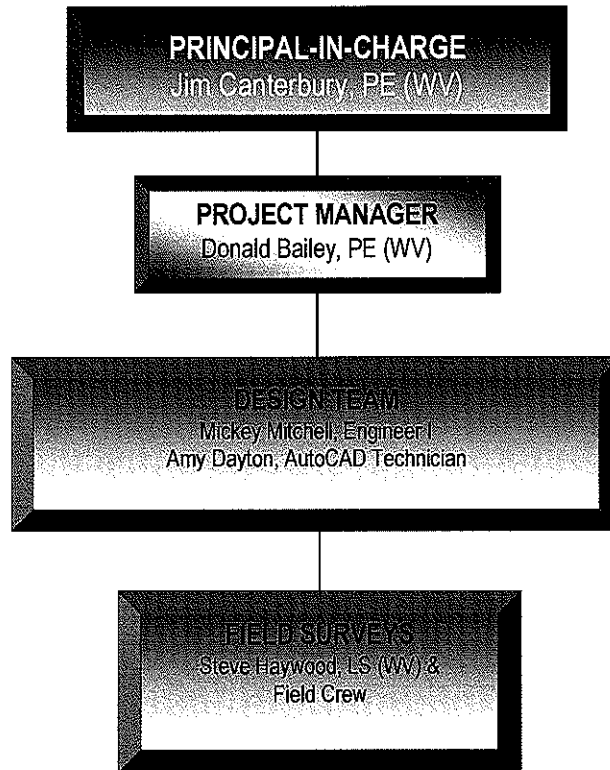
PRINCIPAL-IN-CHARGE
Jim Canterbury, PE (WV)

PROJECT MANAGER
Donald Bailey, PE (WV)

DESIGN TEAM
Mickey Mitchell, Engineer I
Amy Dayton, AutoCAD Technician

FIELD SURVEYS
Steve Haywood, LS (WV) &
Field Crew